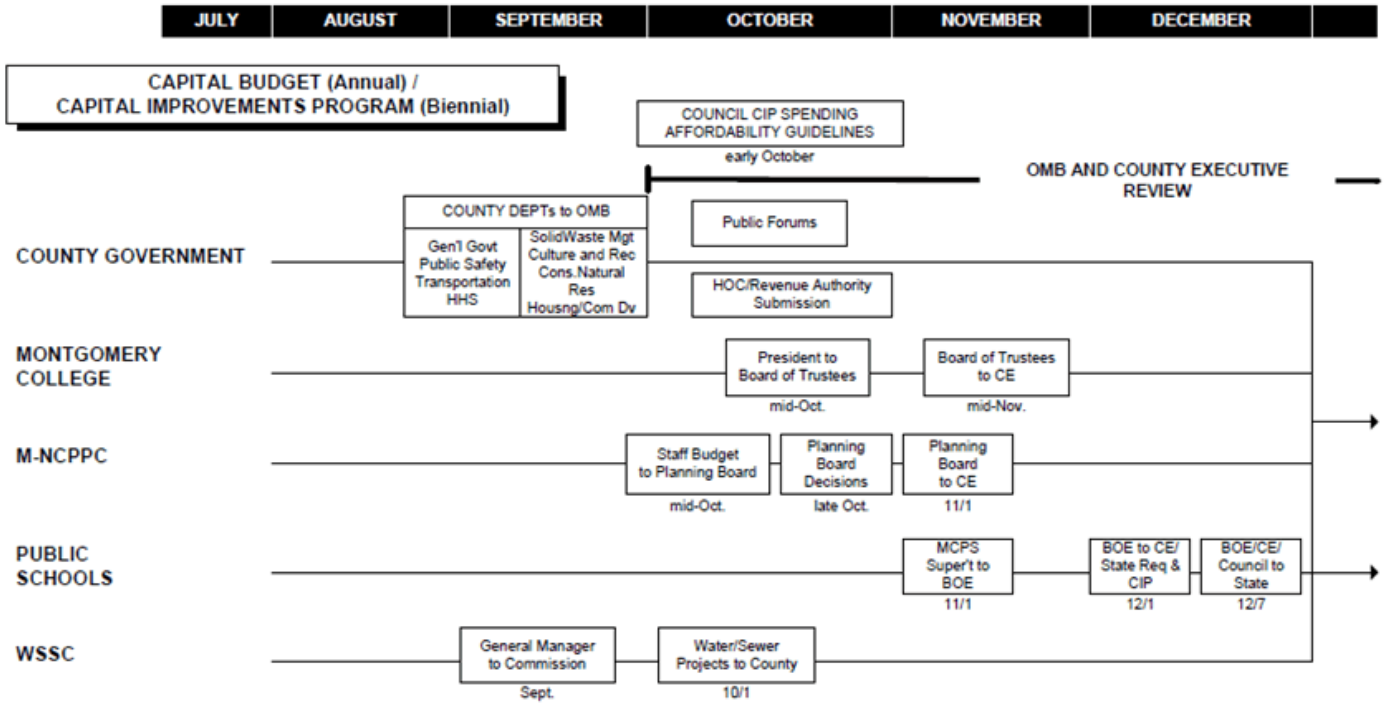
JULY | AUGUST | SEPTEMBER | OCTOBER | NOVEMBER | DECEMBER

CAPITAL BUDGET (Annual) /
CAPITAL IMPROVEMENTS PROGRAM (Biennial)

COUNCIL CIP SPENDING AFFORDABILITY GUIDELINES
early October

OMB AND COUNTY EXECUTIVE REVIEW

COUNTY DEPTs to OMB
Gen'l Govt Public Safety Transportation HHS
SolidWaste Mgt Culture and Rec Cons.Natural Res Housng/Com Dv

Public Forums

COUNTY GOVERNMENT

HOC/Revenue Authority Submission

MONTGOMERY COLLEGE

President to Board of Trustees
mid-Oct.

Board of Trustees to CE
mid-Nov.

M-NCPPC

Staff Budget to Planning Board
mid-Oct.

Planning Board Decisions
late Oct.

Planning Board to CE
11/1

PUBLIC SCHOOLS

MCPS Super't to BOE
11/1

BOE to CE/ State Req & CIP
12/1

BOE/CE/ Council to State
12/7

WSSC

General Manager to Commission
Sept.

Water/Sewer Projects to County
10/1